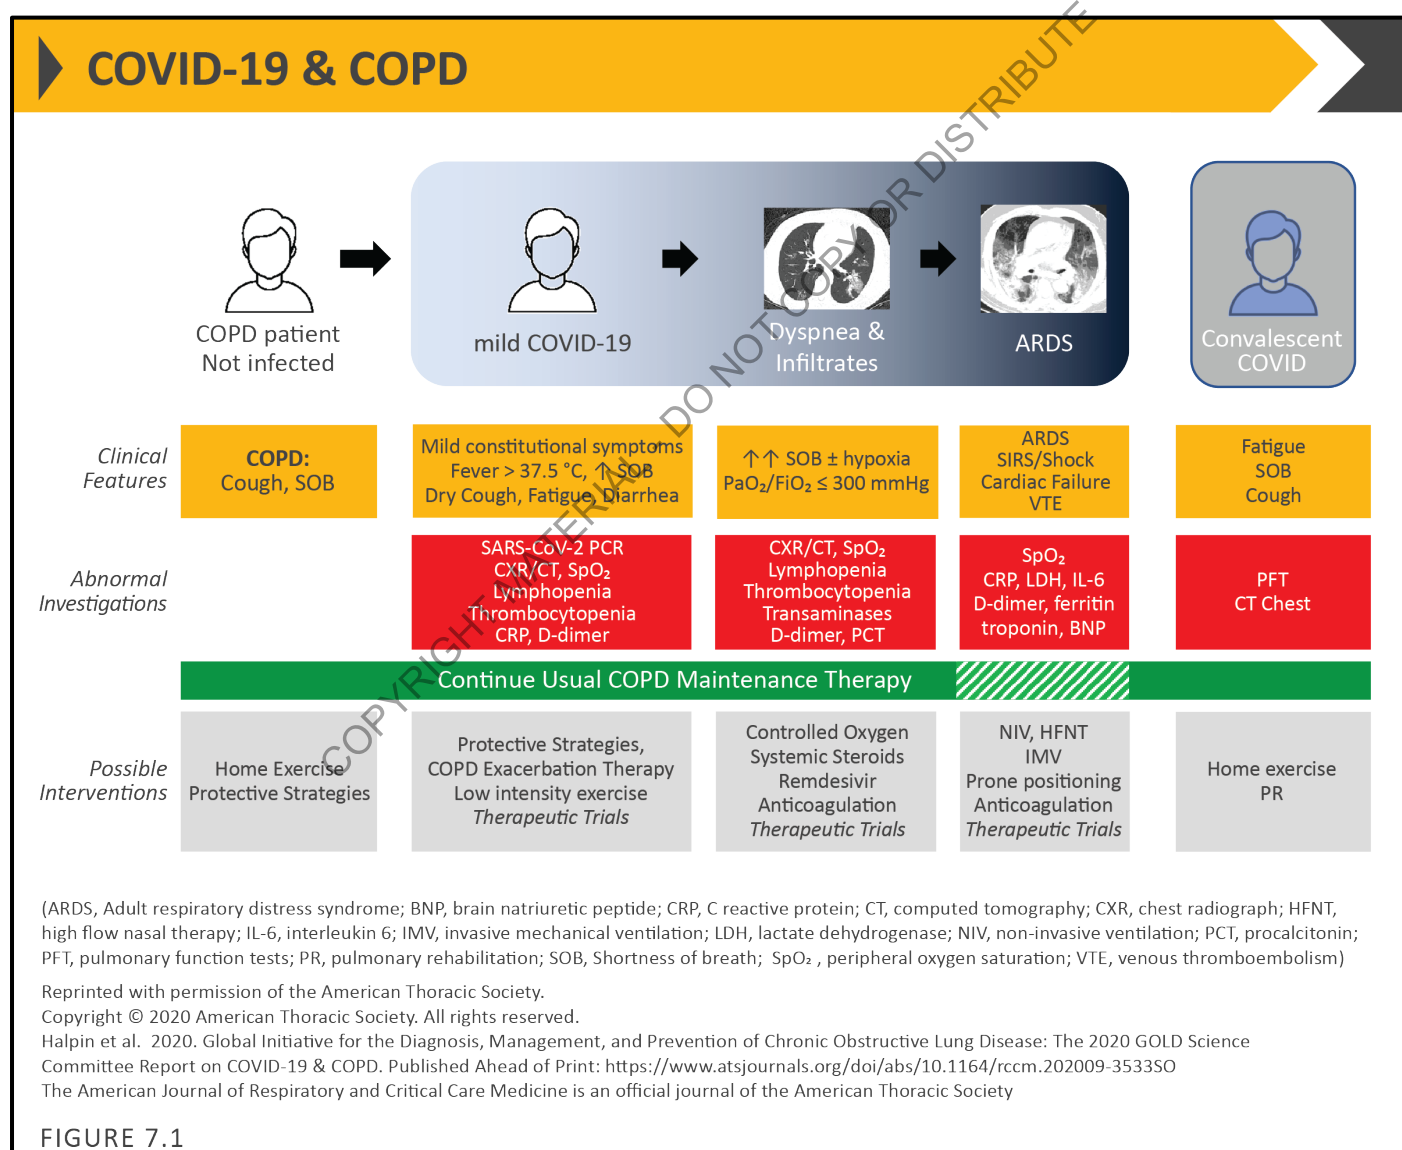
COVID-19 & COPD

COPYRIGHT MATERIAL DO NOT COPY OR DISTRIBUTE

COPD patient
Not infected

mild COVID-19

Dyspnea &
Infiltrates

ARDS

Convalescent
COVID

| | | | | | |
|---|---|---|---|---|---|
| *Clinical Features* | COPD: Cough, SOB | Mild constitutional symptoms Fever > 37.5 °C, ↑ SOB Dry Cough, Fatigue, Diarrhea | ↑↑ SOB ± hypoxia $PaO_2/FiO_2 \leq 300$ mmHg | ARDS SIRS/Shock Cardiac Failure VTE | Fatigue SOB Cough |
| *Abnormal Investigations* | | SARS-CoV-2 PCR CXR/CT, $SpO_2$ Lymphopenia Thrombocytopenia CRP, D-dimer | CXR/CT, $SpO_2$ Lymphopenia Thrombocytopenia Transaminases D-dimer, PCT | $SpO_2$ CRP, LDH, IL-6 D-dimer, ferritin troponin, BNP | PFT CT Chest |
| | Continue Usual COPD Maintenance Therapy | | | | |
| *Possible Interventions* | Home Exercise Protective Strategies | Protective Strategies, COPD Exacerbation Therapy Low intensity exercise *Therapeutic Trials* | Controlled Oxygen Systemic Steroids Remdesivir Anticoagulation *Therapeutic Trials* | NIV, HFNT IMV Prone positioning Anticoagulation *Therapeutic Trials* | Home exercise PR |

(ARDS, Adult respiratory distress syndrome; BNP, brain natriuretic peptide; CRP, C reactive protein; CT, computed tomography; CXR, chest radiograph; HFNT, high flow nasal therapy; IL-6, interleukin 6; IMV, invasive mechanical ventilation; LDH, lactate dehydrogenase; NIV, non-invasive ventilation; PCT, procalcitonin; PFT, pulmonary function tests; PR, pulmonary rehabilitation; SOB, Shortness of breath; $SpO_2$ , peripheral oxygen saturation; VTE, venous thromboembolism)

Reprinted with permission of the American Thoracic Society.
Copyright © 2020 American Thoracic Society. All rights reserved.
Halpin et al. 2020. Global Initiative for the Diagnosis, Management, and Prevention of Chronic Obstructive Lung Disease: The 2020 GOLD Science Committee Report on COVID-19 & COPD. Published Ahead of Print: https://www.atsjournals.org/doi/abs/10.1164/rccm.202009-3533SO
The American Journal of Respiratory and Critical Care Medicine is an official journal of the American Thoracic Society

FIGURE 7.1